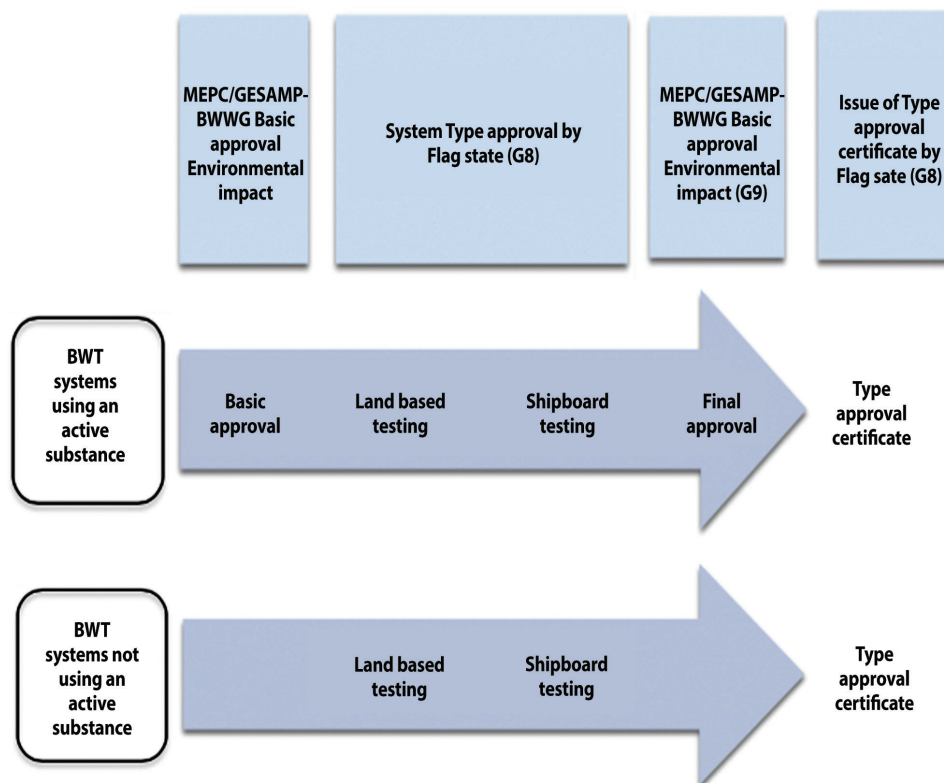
MEPC/GESAMP-BWWG Basic approval Environmental impact

System Type approval by Flag state (G8)

MEPC/GESAMP-BWWG Basic approval Environmental impact (G9)

Issue of Type approval certificate by Flag sate (G8)

BWT systems using an active substance

Basic approval

Land based testing

Shipboard testing

Final approval

Type approval certificate

BWT systems not using an active substance

Land based testing

Shipboard testing

Type approval certificate